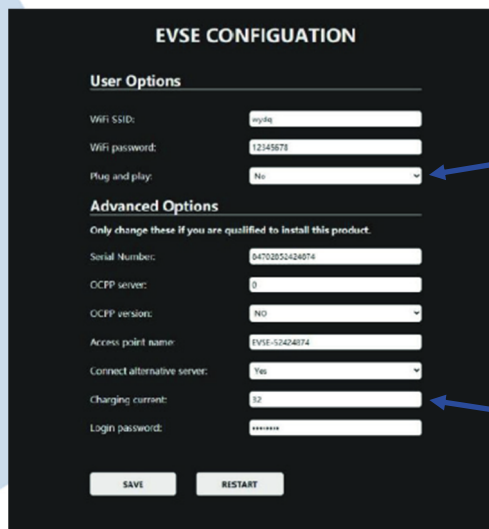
EVSE CONFIGUATION

User Options

WiFi SSID: wydq

WiFi password: 12345678

Plug and play: No

Advanced Options

Only change these if you are qualified to install this product.

Serial Number: 84702852424874

OCPP server: 0

OCPP version: NO

Access point name: EVSE-52424874

Connect alternative server: Yes

Charging current: 32

Login password: ••••••••

SAVE

RESTART